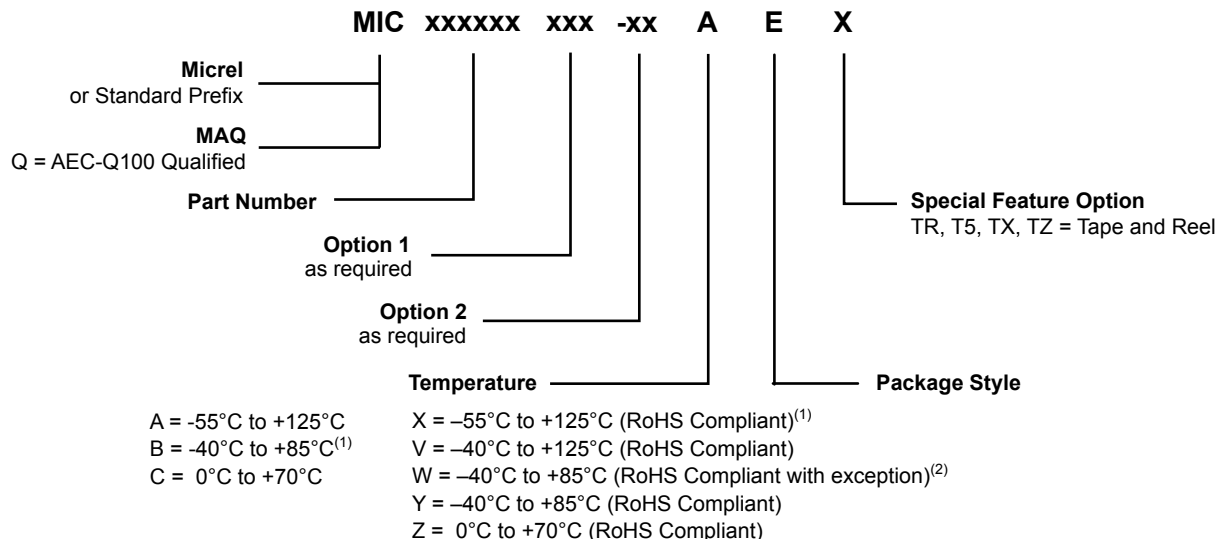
MIC xxxxxx xxx -xx A E X

Micrel
or Standard Prefix

MAQ
Q = AEC-Q100 Qualified

Part Number

Option 1
as required

Option 2
as required

Temperature

Package Style

Special Feature Option
TR, T5, TX, TZ = Tape and Reel

A = -55°C to +125°C
B = -40°C to +85°C$^{(1)}$
C = 0°C to +70°C

X = –55°C to +125°C (RoHS Compliant)$^{(1)}$
V = –40°C to +125°C (RoHS Compliant)
W = –40°C to +85°C (RoHS Compliant with exception)$^{(2)}$
Y = –40°C to +85°C (RoHS Compliant)
Z = 0°C to +70°C (RoHS Compliant)